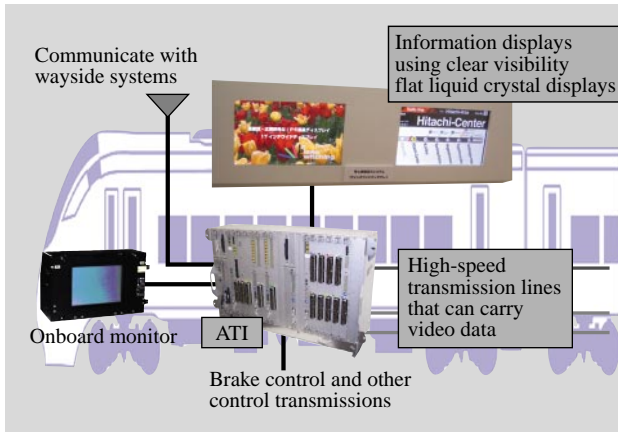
Communicate with wayside systems

Information displays using clear visibility flat liquid crystal displays

Hitachi-Center

High-speed transmission lines that can carry video data

Onboard monitor

ATI

Brake control and other control transmissions